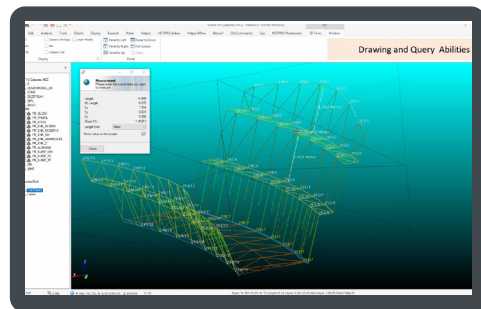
Drawing and Query Abilities

Edit Analysis Tools Blocks Survey Reserves Plotter Helpers NETPRO Addins Helpers/Office Manuel CSI Commands Vps NETPRO Production 3D Tools Window

Measurement

Length
3D Length

Close